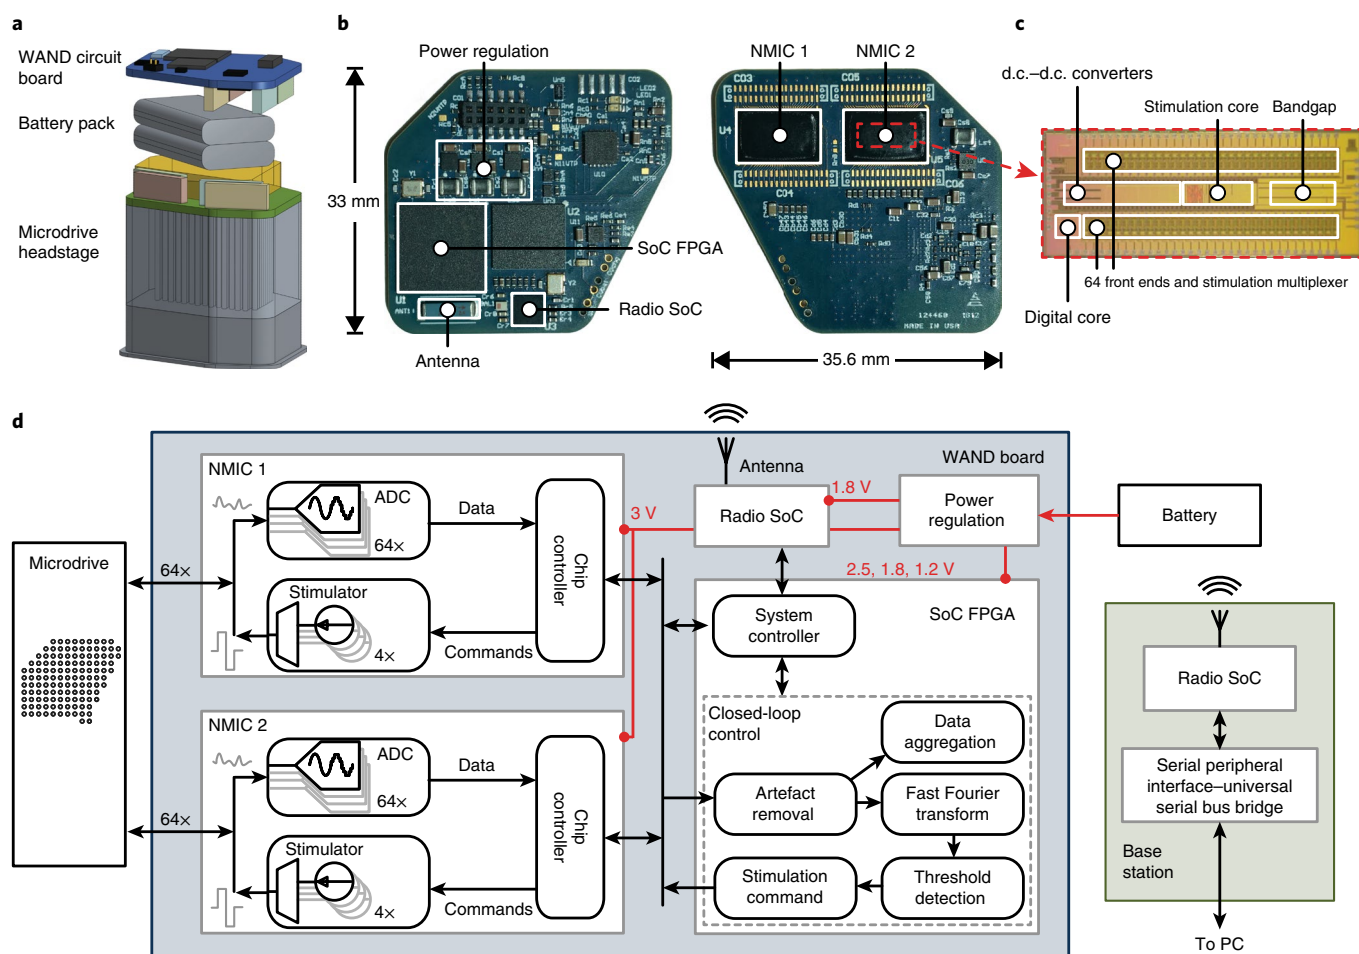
a

WAND circuit board

Battery pack

Microdrive headstage

b

Power regulation

33 mm

SoC FPGA

Radio SoC

Antenna

NMIC 1

NMIC 2

35.6 mm

c

d.c.–d.c. converters

Stimulation core

Bandgap

64 front ends and stimulation multiplexer

Digital core

d

Antenna

WAND board

NMIC 1

ADC

64×

Data

Chip controller

Stimulator

4×

Commands

3 V

Radio SoC

1.8 V

Power regulation

Battery

2.5, 1.8, 1.2 V

Microdrive

64×

System controller

SoC FPGA

Closed-loop control

Data aggregation

NMIC 2

ADC

64×

Data

Chip controller

Artefact removal

Fast Fourier transform

64×

Stimulator

4×

Commands

Stimulation command

Threshold detection

Radio SoC

Serial peripheral interface–universal serial bus bridge

Base station

To PC